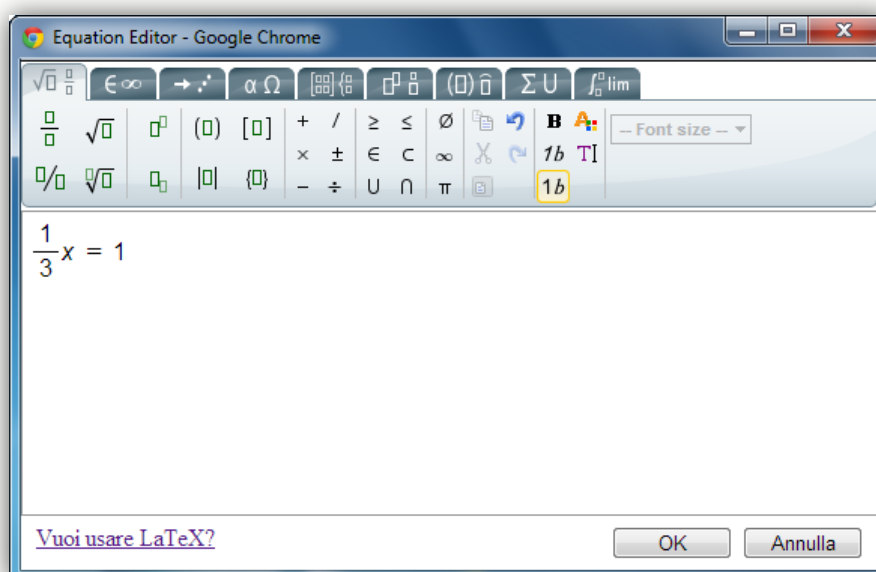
Equation Editor - Google Chrome

$\in\infty$ $\alpha\,\Omega$ $\Sigma\cup$ lim

$+$ $/$ $\geq$ $\leq$ $\emptyset$ B
$\times$ $\pm$ $\in$ $\subset$ $\infty$ 1b
$-$ $\div$ $\cup$ $\cap$ $\pi$ 1b

-- Font size --

$\frac{1}{3}x = 1$

Vuoi usare LaTeX?

OK Annulla